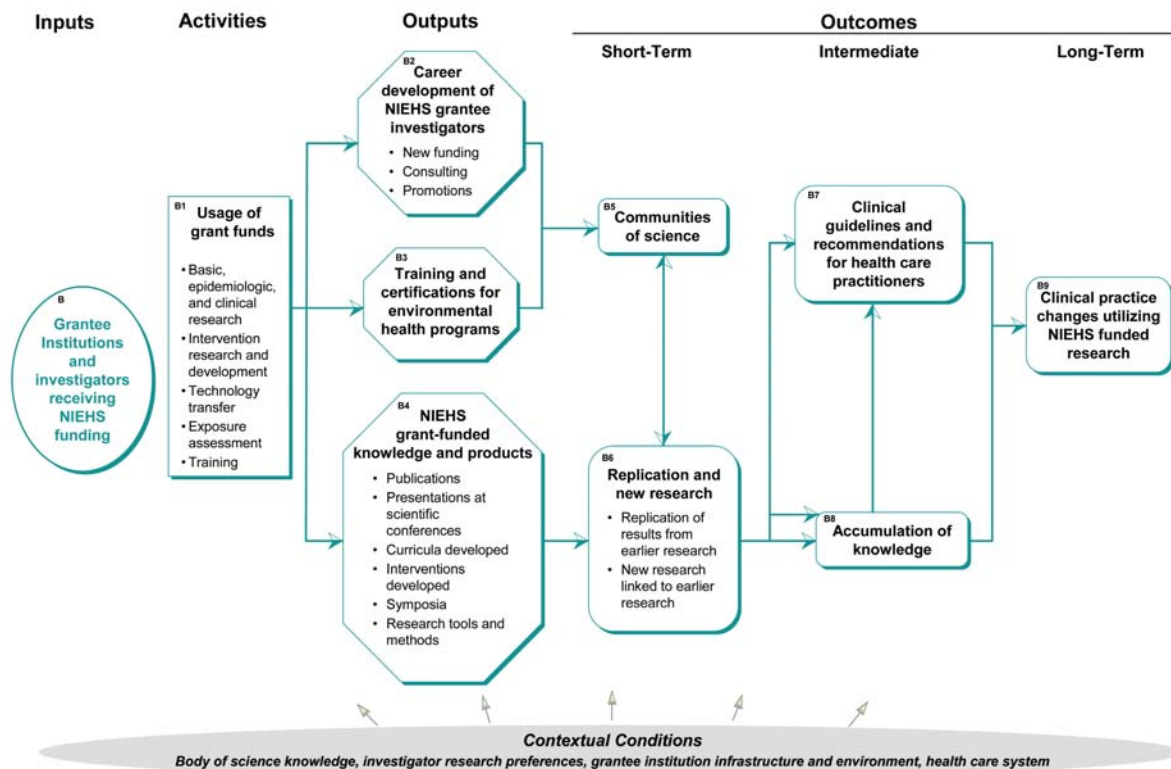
Inputs

Activities

Outputs

Outcomes

Short-Term

Intermediate

Long-Term

B
Grantee Institutions and investigators receiving NIEHS funding

B1
Usage of grant funds

• Basic, epidemiologic, and clinical research
• Intervention research and development
• Technology transfer
• Exposure assessment
• Training

B2
Career development of NIEHS grantee investigators

• New funding
• Consulting
• Promotions

B3
Training and certifications for environmental health programs

B4
NIEHS grant-funded knowledge and products

• Publications
• Presentations at scientific conferences
• Curricula developed
• Interventions developed
• Symposia
• Research tools and methods

B5
Communities of science

B6
Replication and new research

• Replication of results from earlier research
• New research linked to earlier research

B7
Clinical guidelines and recommendations for health care practitioners

B8
Accumulation of knowledge

B9
Clinical practice changes utilizing NIEHS funded research

Contextual Conditions
Body of science knowledge, investigator research preferences, grantee institution infrastructure and environment, health care system